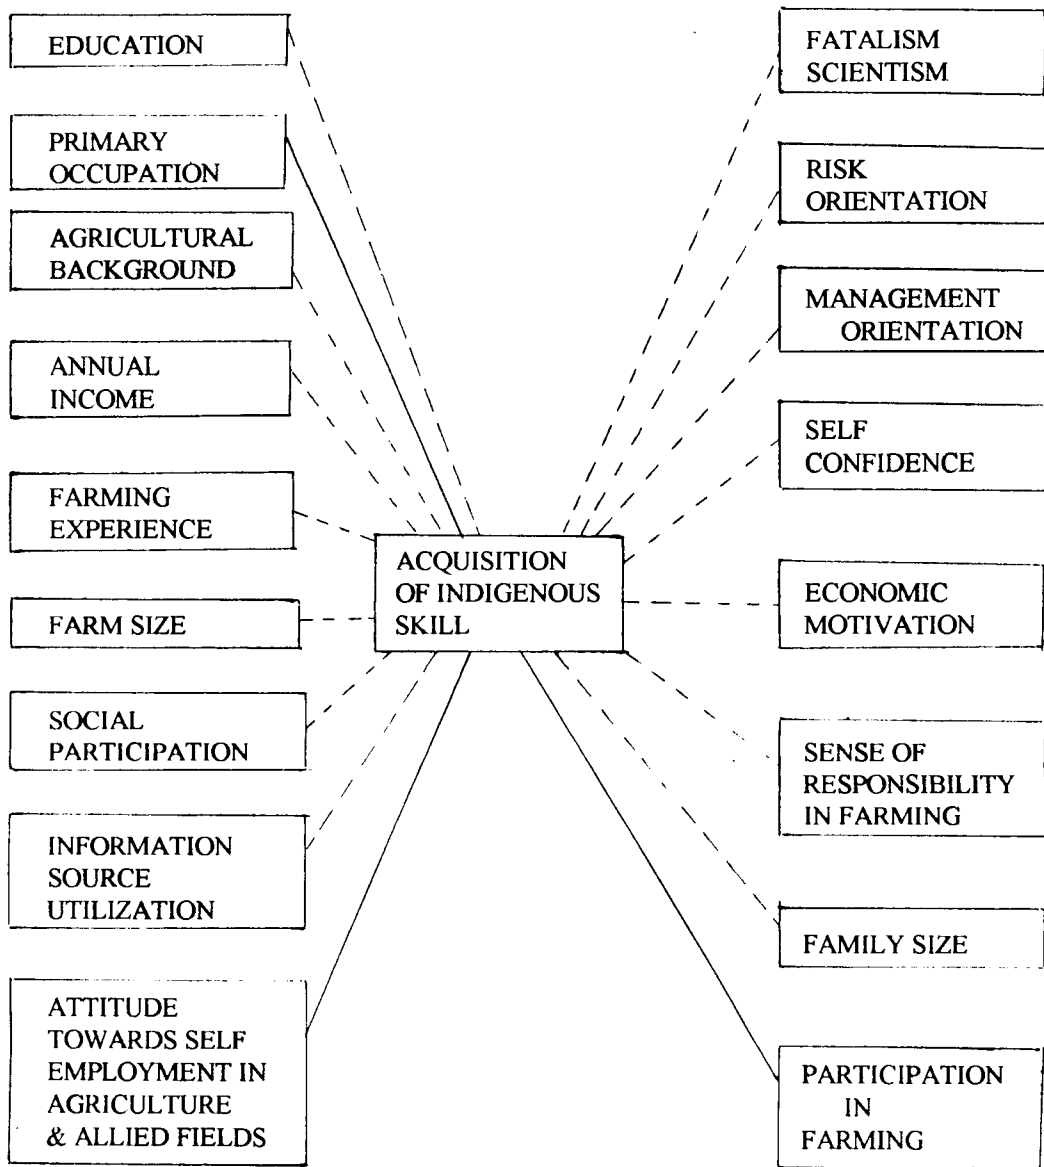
EDUCATION

PRIMARY OCCUPATION

AGRICULTURAL BACKGROUND

ANNUAL INCOME

FARMING EXPERIENCE

FARM SIZE

SOCIAL PARTICIPATION

INFORMATION SOURCE UTILIZATION

ATTITUDE TOWARDS SELF EMPLOYMENT IN AGRICULTURE & ALLIED FIELDS

ACQUISITION OF INDIGENOUS SKILL

FATALISM SCIENTISM

RISK ORIENTATION

MANAGEMENT ORIENTATION

SELF CONFIDENCE

ECONOMIC MOTIVATION

SENSE OF RESPONSIBILITY IN FARMING

FAMILY SIZE

PARTICIPATION IN FARMING